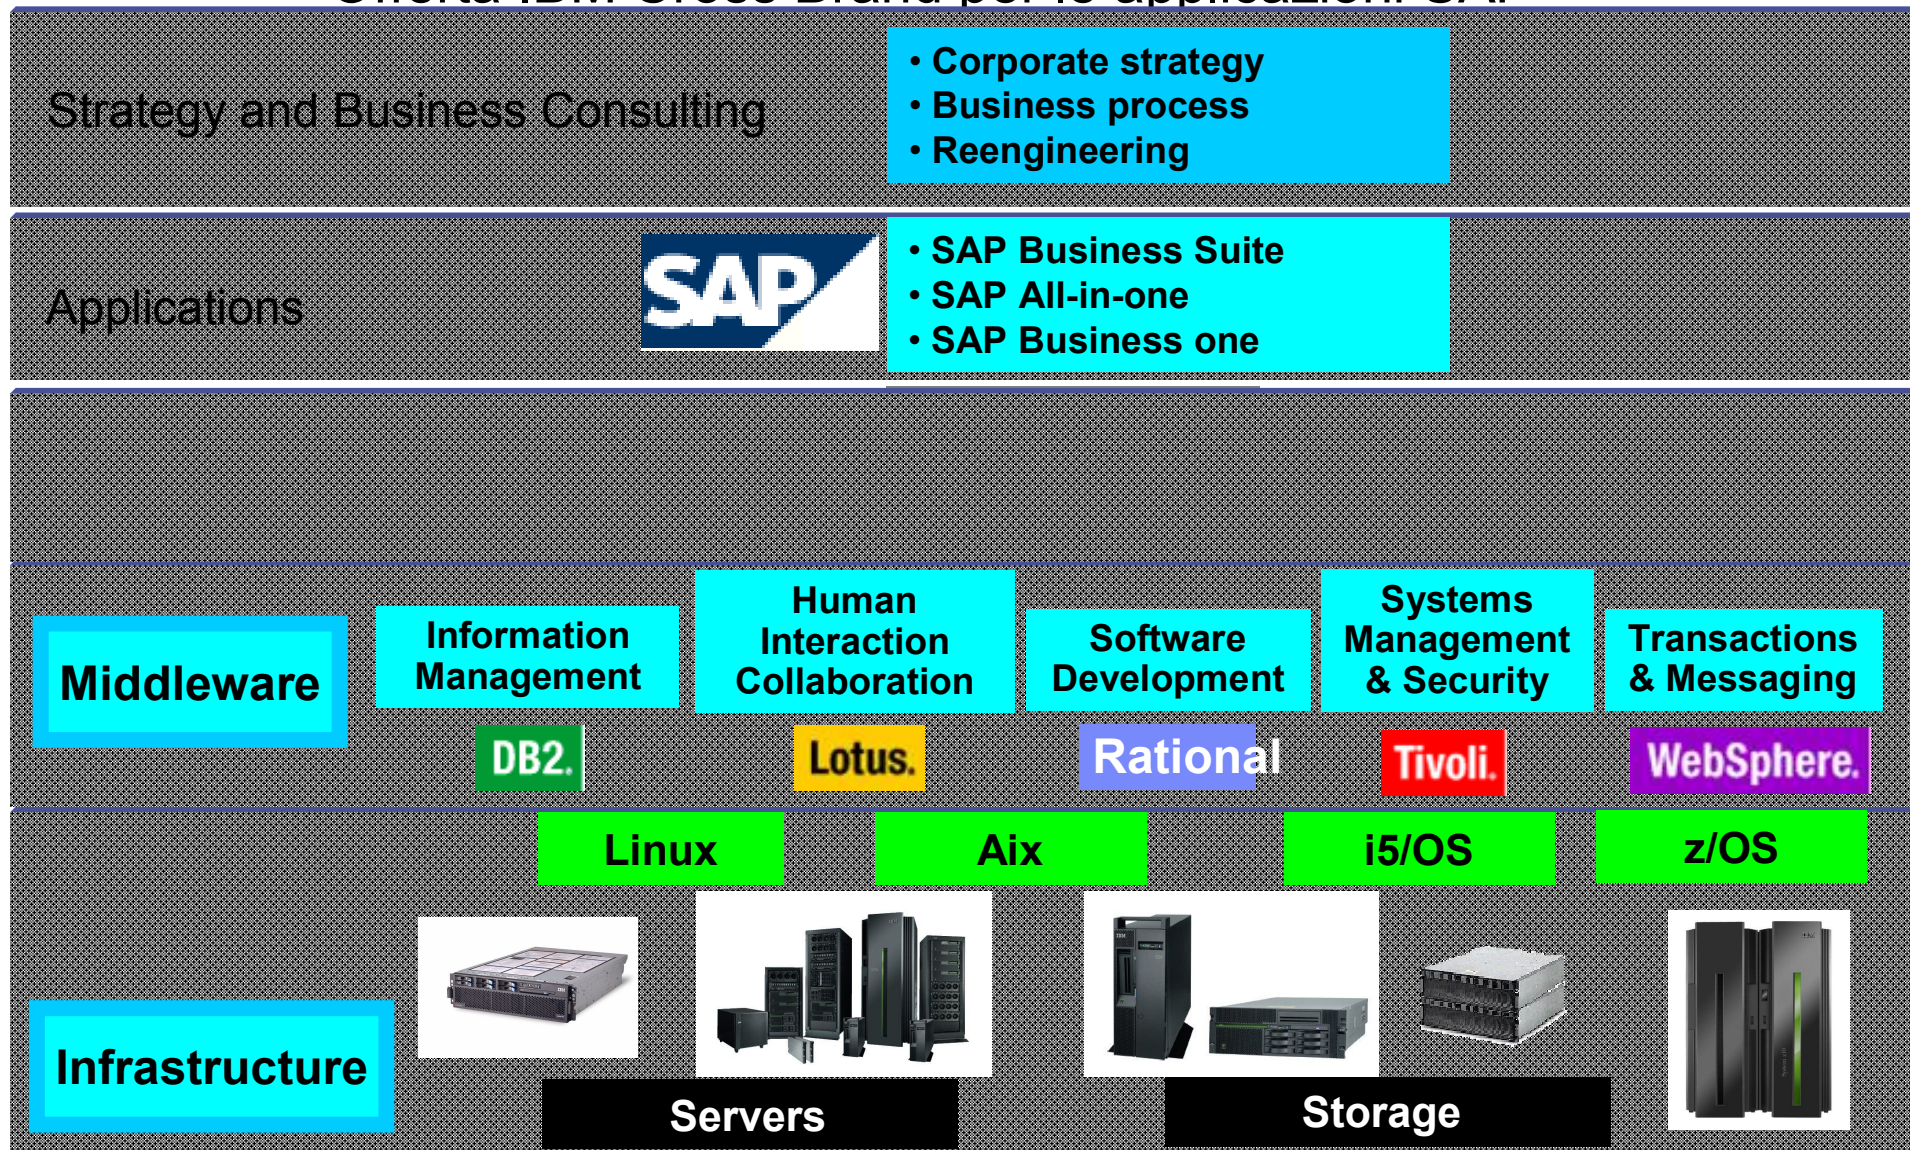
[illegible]

Strategy and Business Consulting

• Corporate strategy
• Business process
• Reengineering

Applications

SAP

• SAP Business Suite
• SAP All-in-one
• SAP Business one

Middleware

Information Management

Human Interaction Collaboration

Software Development

Systems Management & Security

Transactions & Messaging

DB2.

Lotus.

Rational

Tivoli.

WebSphere.

Linux

Aix

i5/OS

z/OS

Infrastructure

Servers

Storage